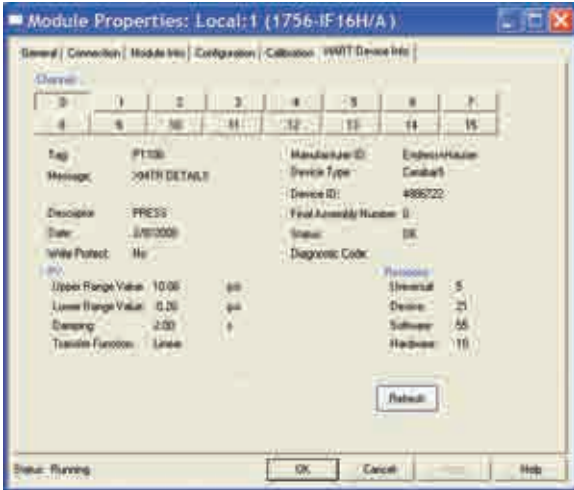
Module Properties: Local:1 (1756-IF16H/A)

General | Connection | Module Info | Configuration | Calibration | HART Device Info |

Channel

| 0 | 1 | 2 | 3 | 4 | 5 | 6 | 7 |
|---|---|---|---|---|---|---|---|
| 8 | 9 | 10 | 11 | 12 | 13 | 14 | 15 |

Tag: PT100
Message: >>>HTR DETAILS
Descriptor: PRESS
Date: 3/0/2000
Write Protect: No

Manufacturer ID: Endress+Hauser
Device Type: Cerabar
Device ID: 4886722
Final Assembly Number: 0
Status: OK
Diagnostic Code:

PV
Upper Range Value: 10.00 psi
Lower Range Value: -0.20 psi
Damping: 2.00 s
Transfer Function: Linear

Revisions
Universal: 5
Device: 21
Software: 55
Hardware: 10

Refresh

Status: Running

OK
Cancel
Apply
Help